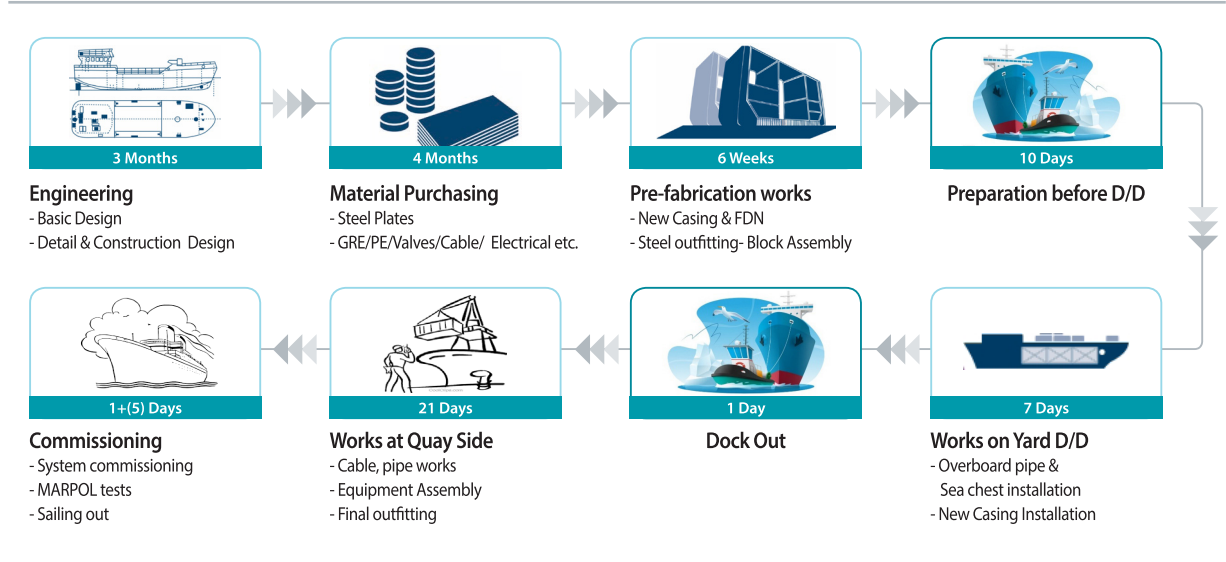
3 Months

Engineering
- Basic Design
- Detail & Construction Design

4 Months

Material Purchasing
- Steel Plates
- GRE/PE/Valves/Cable/ Electrical etc.

6 Weeks

Pre-fabrication works
- New Casing & FDN
- Steel outfitting- Block Assembly

10 Days

Preparation before D/D

1+(5) Days

Commissioning
- System commissioning
- MARPOL tests
- Sailing out

21 Days

Works at Quay Side
- Cable, pipe works
- Equipment Assembly
- Final outfitting

1 Day

Dock Out

7 Days

Works on Yard D/D
- Overboard pipe & Sea chest installation
- New Casing Installation